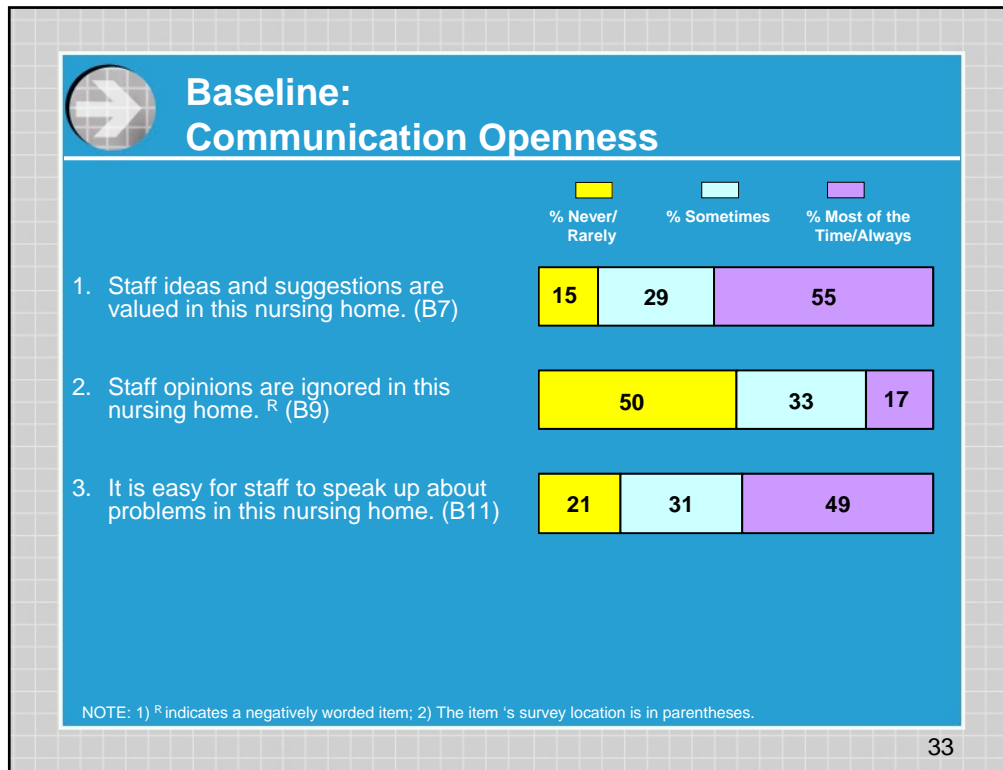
Baseline:
Communication Openness

% Never/ Rarely

% Sometimes

% Most of the Time/Always

1. Staff ideas and suggestions are valued in this nursing home. (B7)

15 29 55

2. Staff opinions are ignored in this nursing home. $^{R}$ (B9)

50 33 17

3. It is easy for staff to speak up about problems in this nursing home. (B11)

21 31 49

NOTE: 1) $^{R}$ indicates a negatively worded item; 2) The item 's survey location is in parentheses.

33